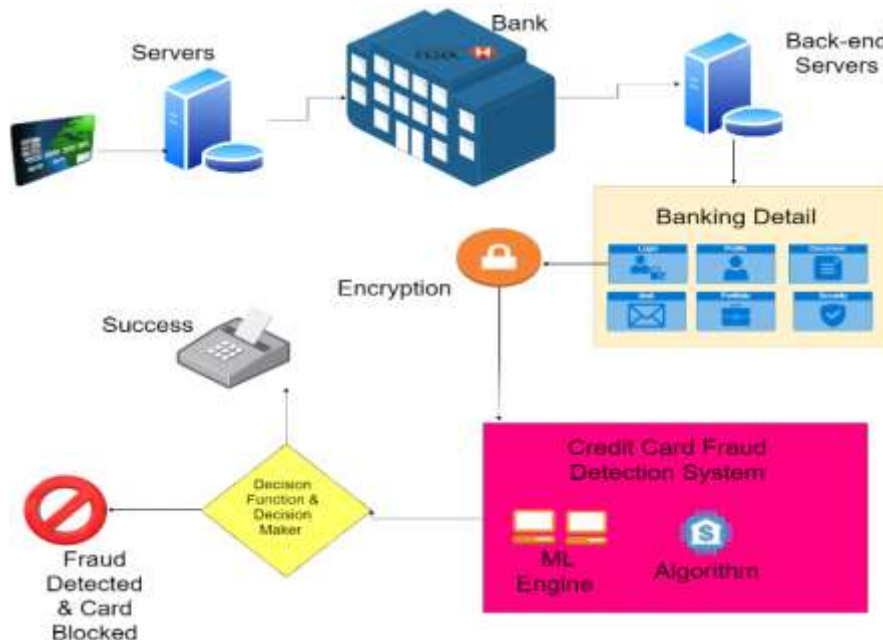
Servers

Bank

Back-end Servers

Banking Detail

Login

Profile

Document

Mail

Portfolio

Security

Encryption

Success

Credit Card Fraud Detection System

ML Engine

Algorithm

Decision Function & Decision Maker

Fraud Detected & Card Blocked